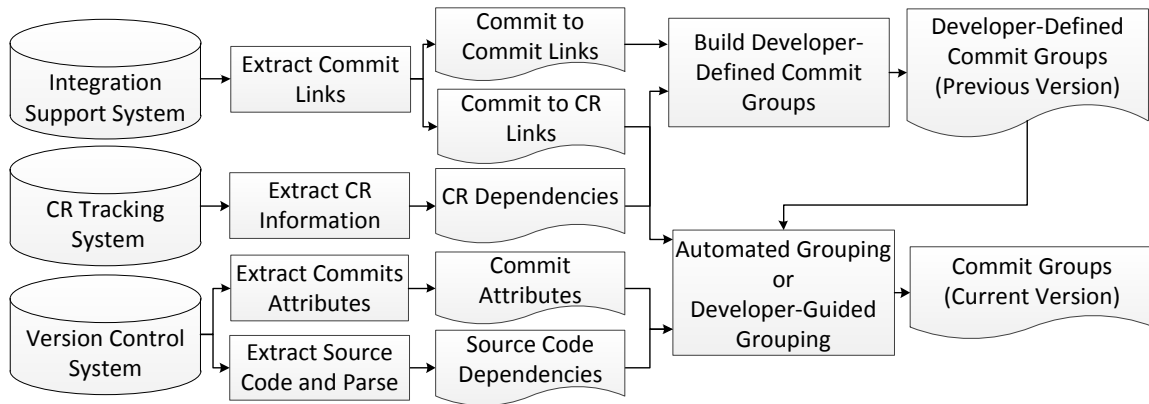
Integration Support System

Extract Commit Links

Commit to Commit Links

Commit to CR Links

Build Developer-Defined Commit Groups

Developer-Defined Commit Groups (Previous Version)

CR Tracking System

Extract CR Information

CR Dependencies

Version Control System

Extract Commits Attributes

Commit Attributes

Extract Source Code and Parse

Source Code Dependencies

Automated Grouping or Developer-Guided Grouping

Commit Groups (Current Version)